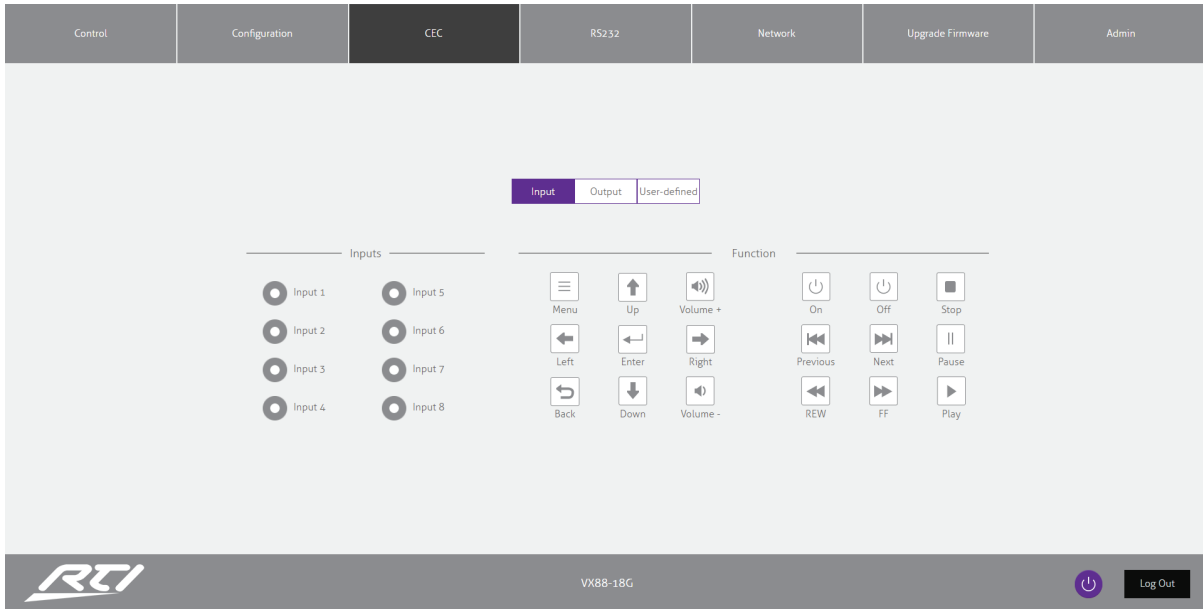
Control
Configuration
CEC
RS232
Network
Upgrade Firmware
Admin

Input
Output
User-defined

Inputs

Input 1
Input 5
Input 2
Input 6
Input 3
Input 7
Input 4
Input 8

Function

Menu
Up
Volume +
On
Off
Stop
Left
Enter
Right
Previous
Next
Pause
Back
Down
Volume -
REW
FF
Play

RTI
VX88-18G
Log Out